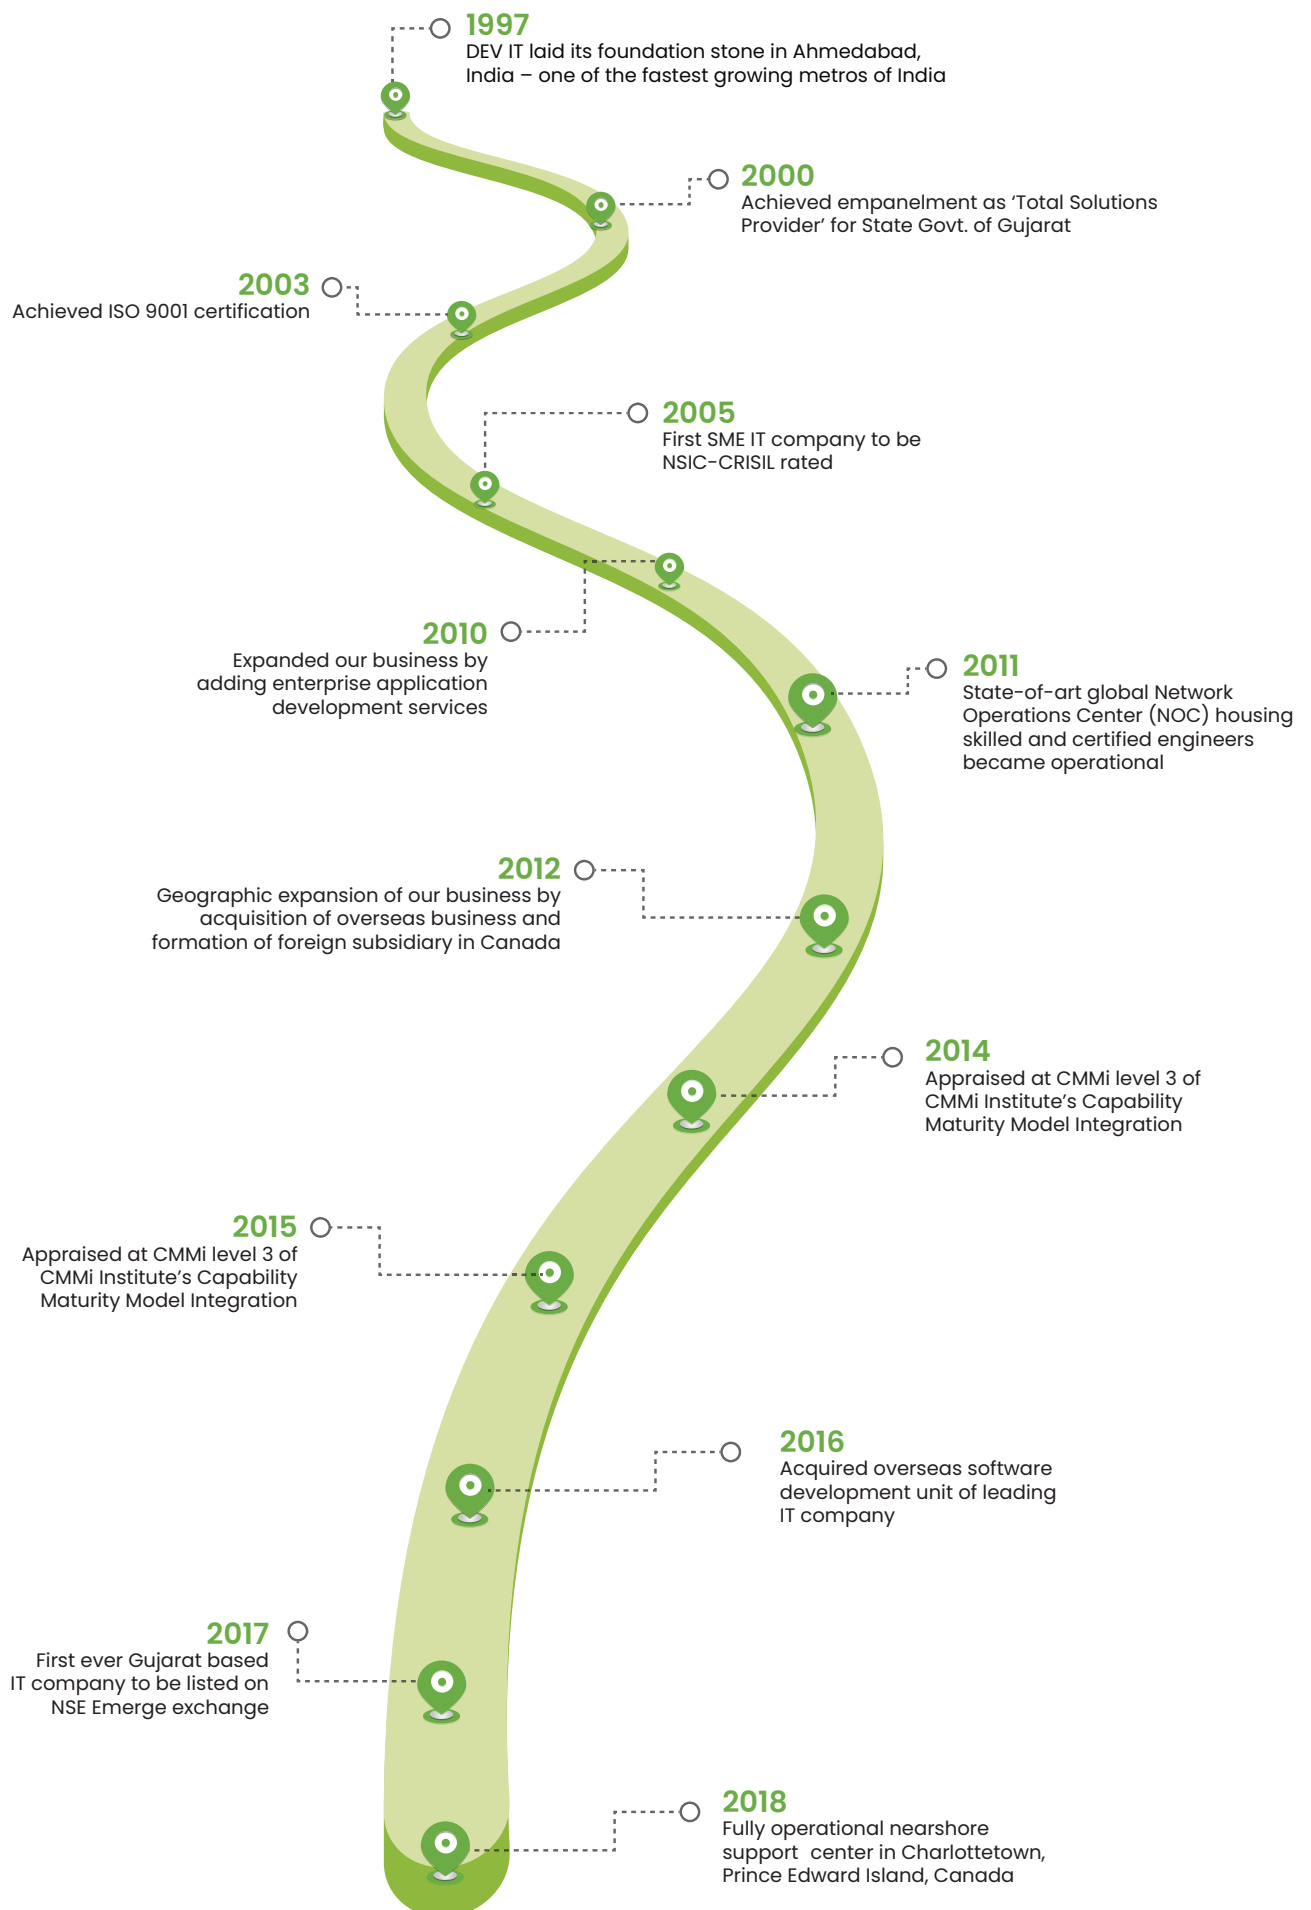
1997
DEV IT laid its foundation stone in Ahmedabad, India – one of the fastest growing metros of India

2000
Achieved empanelment as 'Total Solutions Provider' for State Govt. of Gujarat

2003
Achieved ISO 9001 certification

2005
First SME IT company to be NSIC-CRISIL rated

2010
Expanded our business by adding enterprise application development services

2011
State-of-art global Network Operations Center (NOC) housing skilled and certified engineers became operational

2012
Geographic expansion of our business by acquisition of overseas business and formation of foreign subsidiary in Canada

2014
Appraised at CMMi level 3 of CMMi Institute's Capability Maturity Model Integration

2015
Appraised at CMMi level 3 of CMMi Institute's Capability Maturity Model Integration

2016
Acquired overseas software development unit of leading IT company

2017
First ever Gujarat based IT company to be listed on NSE Emerge exchange

2018
Fully operational nearshore support center in Charlottetown, Prince Edward Island, Canada